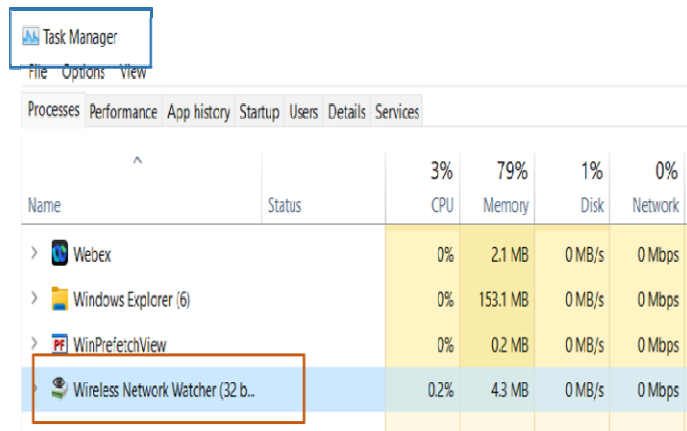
Task Manager

File Options View

Processes Performance App history Startup Users Details Services

| Name | Status | 3% CPU | 79% Memory | 1% Disk | 0% Network |
|---|---|---|---|---|---|
| Webex | | 0% | 2.1 MB | 0 MB/s | 0 Mbps |
| Windows Explorer (6) | | 0% | 153.1 MB | 0 MB/s | 0 Mbps |
| PF WinPrefetchView | | 0% | 0.2 MB | 0 MB/s | 0 Mbps |
| Wireless Network Watcher (32 b... | | 0.2% | 4.3 MB | 0 MB/s | 0 Mbps |